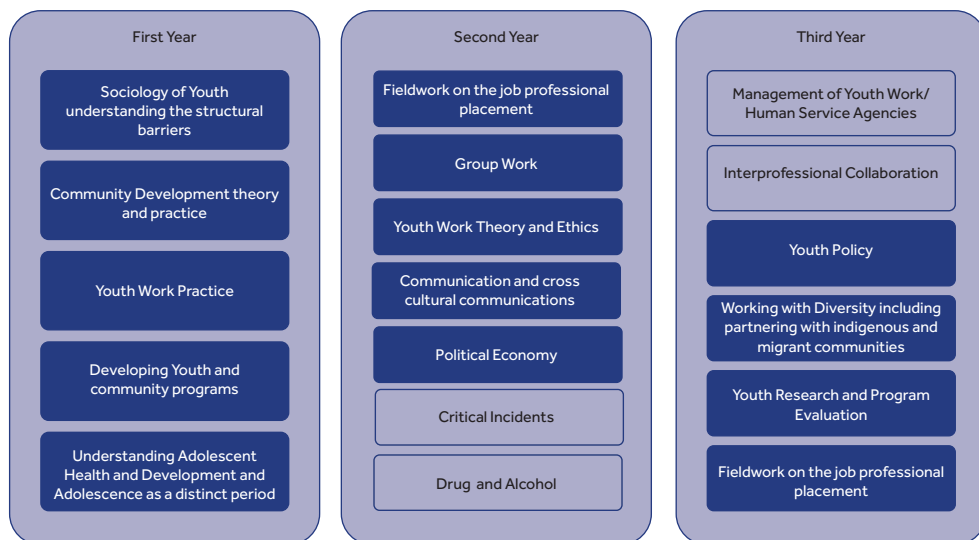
First Year

Sociology of Youth understanding the structural barriers

Community Development theory and practice

Youth Work Practice

Developing Youth and community programs

Understanding Adolescent Health and Development and Adolescence as a distinct period

Second Year

Fieldwork on the job professional placement

Group Work

Youth Work Theory and Ethics

Communication and cross cultural communications

Political Economy

Critical Incidents

Drug and Alcohol

Third Year

Management of Youth Work/ Human Service Agencies

Interprofessional Collaboration

Youth Policy

Working with Diversity including partnering with indigenous and migrant communities

Youth Research and Program Evaluation

Fieldwork on the job professional placement